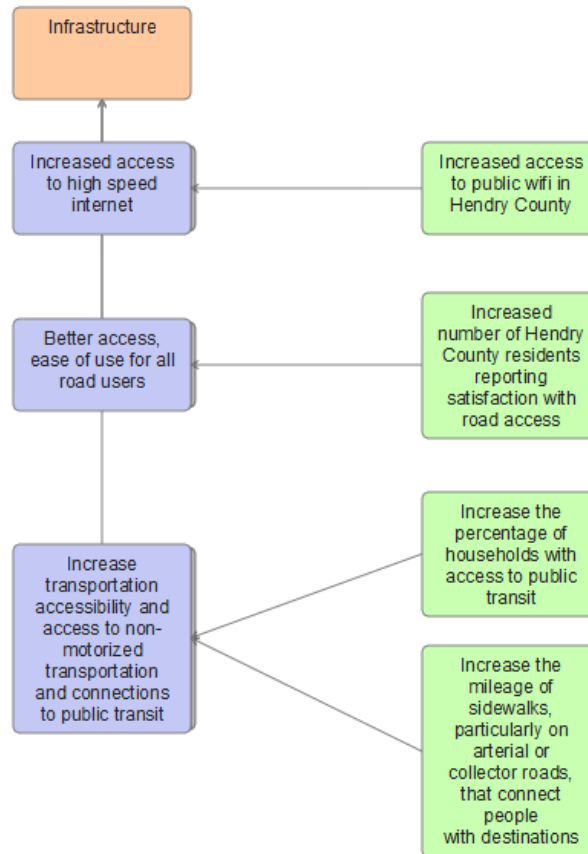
Infrastructure

Increased access to high speed internet

Increased access to public wifi in Hendry County

Better access, ease of use for all road users

Increased number of Hendry County residents reporting satisfaction with road access

Increase transportation accessibility and access to non-motorized transportation and connections to public transit

Increase the percentage of households with access to public transit

Increase the mileage of sidewalks, particularly on arterial or collector roads, that connect people with destinations